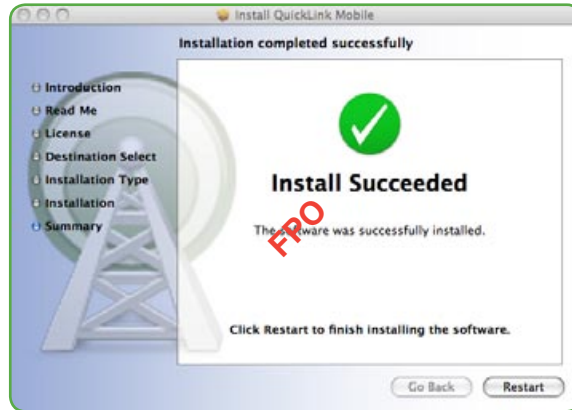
Install QuickLink Mobile

Installation completed successfully

Introduction
Read Me
License
Destination Select
Installation Type
Installation
Summary

Install Succeeded

The software was successfully installed.

FRO

Click Restart to finish installing the software.

Go Back
Restart